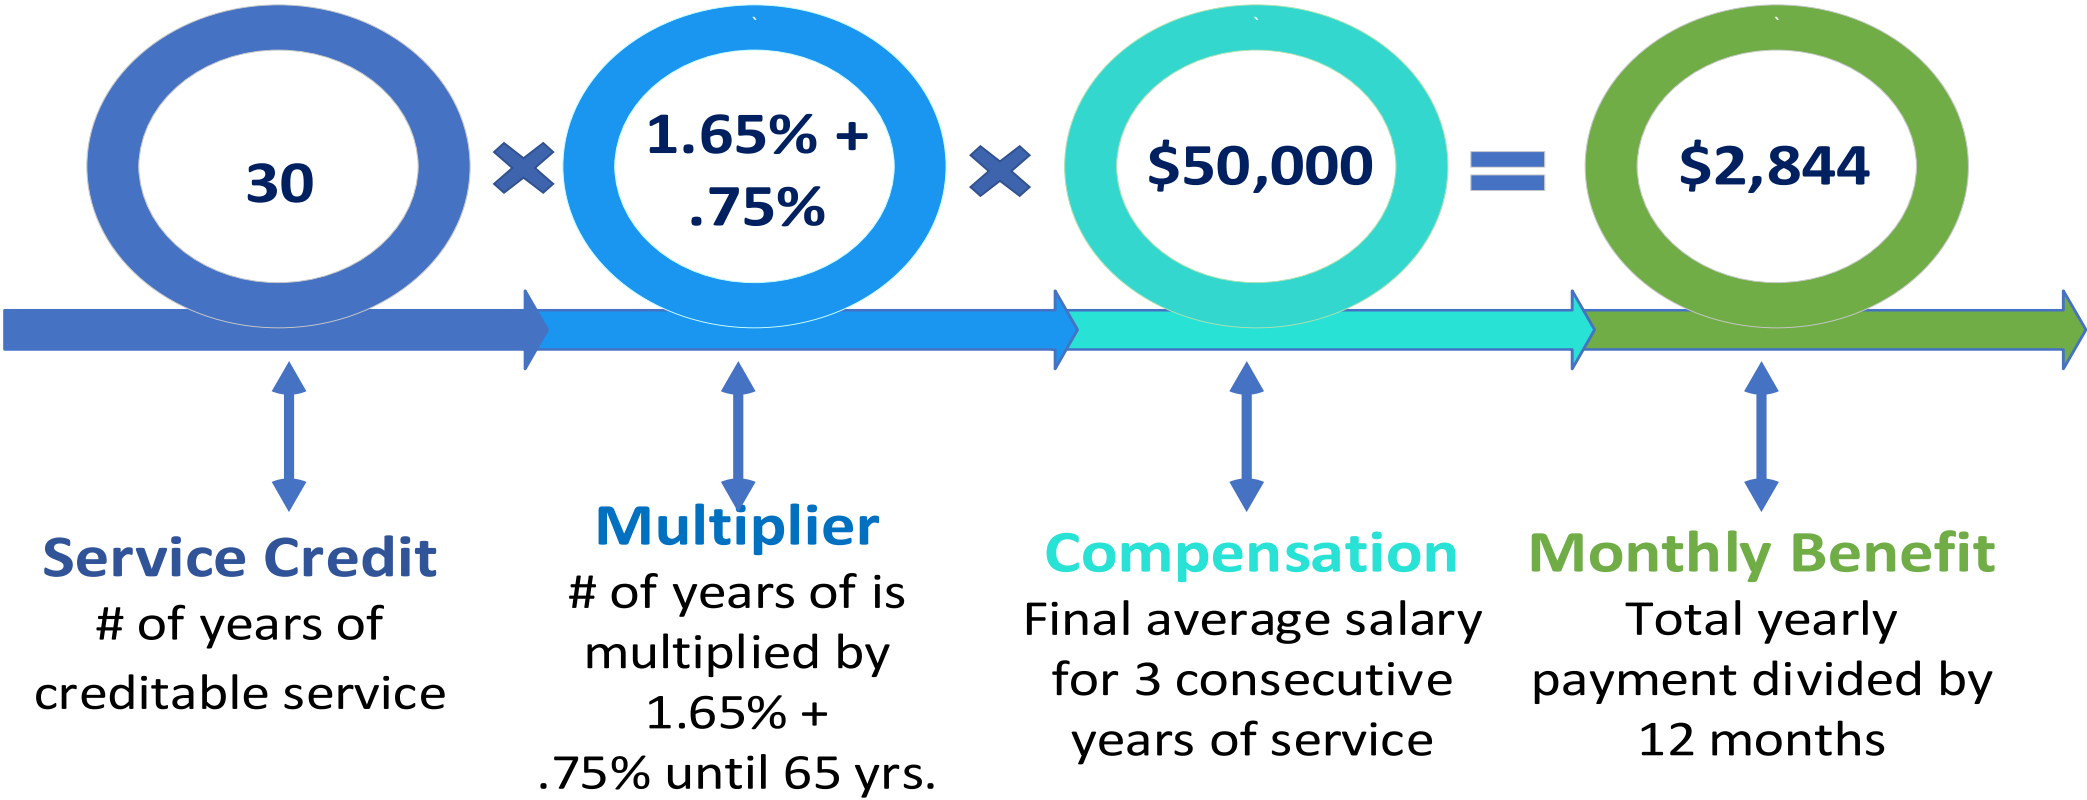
30

1.65% + .75%

$50,000

$2,844

Service Credit
# of years of creditable service

Multiplier
# of years of is multiplied by 1.65% + .75% until 65 yrs.

Compensation
Final average salary for 3 consecutive years of service

Monthly Benefit
Total yearly payment divided by 12 months